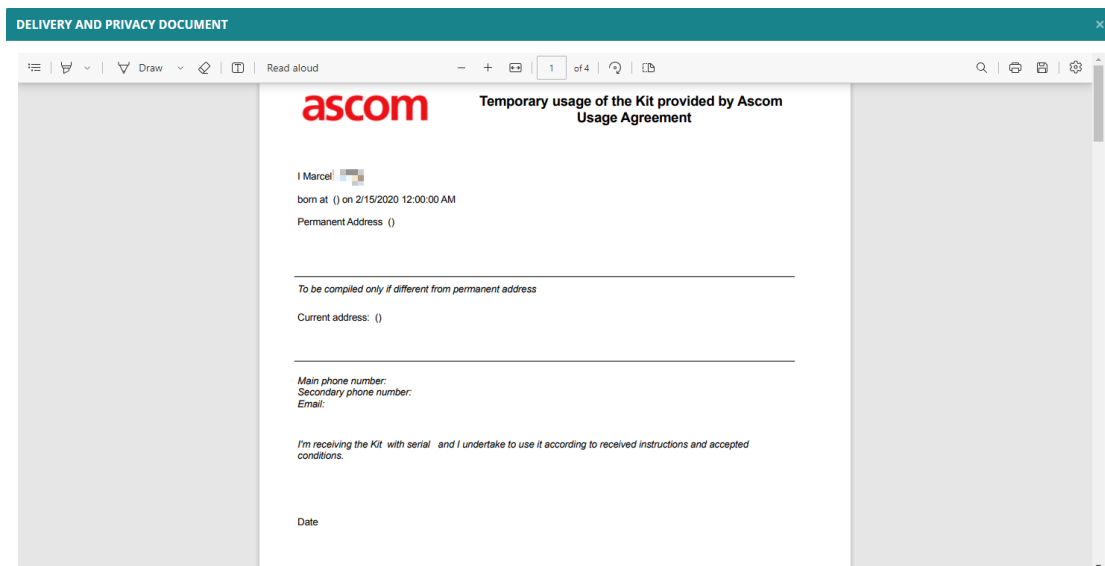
DELIVERY AND PRIVACY DOCUMENT

×

Draw

Read aloud

1

of 4

ascom

Temporary usage of the Kit provided by Ascom
Usage Agreement

I Marcel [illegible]

born at () on 2/15/2020 12:00:00 AM

Permanent Address ()

To be compiled only if different from permanent address

Current address: ()

Main phone number:
Secondary phone number:
Email:

I'm receiving the Kit with serial and I undertake to use it according to received instructions and accepted conditions.

Date